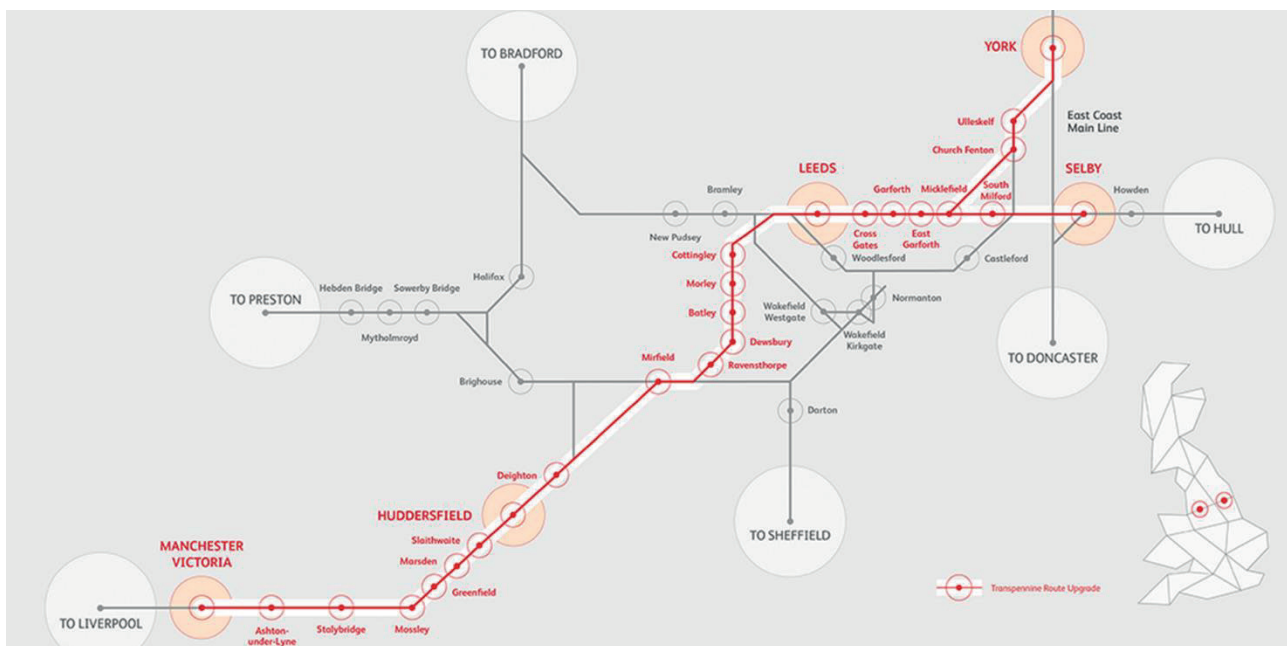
TO BRADFORD

YORK

East Coast Main Line

Ulleskelf

Church Fenton

LEEDS

SELBY

Garforth

Micklefield

South Milford

Howden

Bramley

TO HULL

New Pudsey

Cross Gates

East Garforth

Cottingley

Woodlesford

Castleford

Halifax

Morley

TO PRESTON

Hebden Bridge

Sowerby Bridge

Normanton

Batley

Wakefield Westgate

Mytholmroyd

Wakefield Kirkgate

TO DONCASTER

Dewsbury

Mirfield

Ravensthorpe

Brighouse

Darton

Deighton

HUDDERSFIELD

TO SHEFFIELD

Slaithwaite

MANCHESTER VICTORIA

Marsden

Greenfield

Transpennine Route Upgrade

TO LIVERPOOL

Ashton-under-Lyne

Stalybridge

Mossley